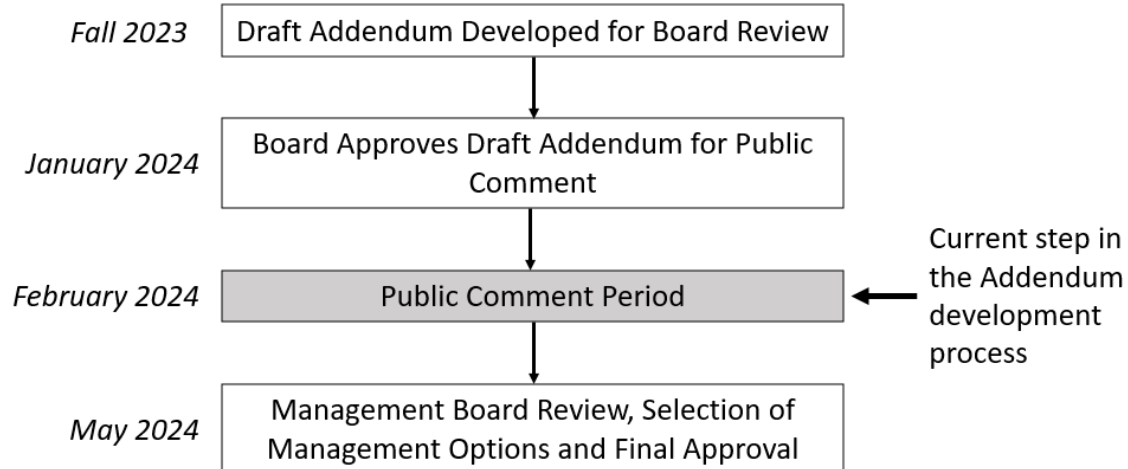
Fall 2023 Draft Addendum Developed for Board Review

January 2024 Board Approves Draft Addendum for Public Comment

February 2024 Public Comment Period

Current step in the Addendum development process

May 2024 Management Board Review, Selection of Management Options and Final Approval